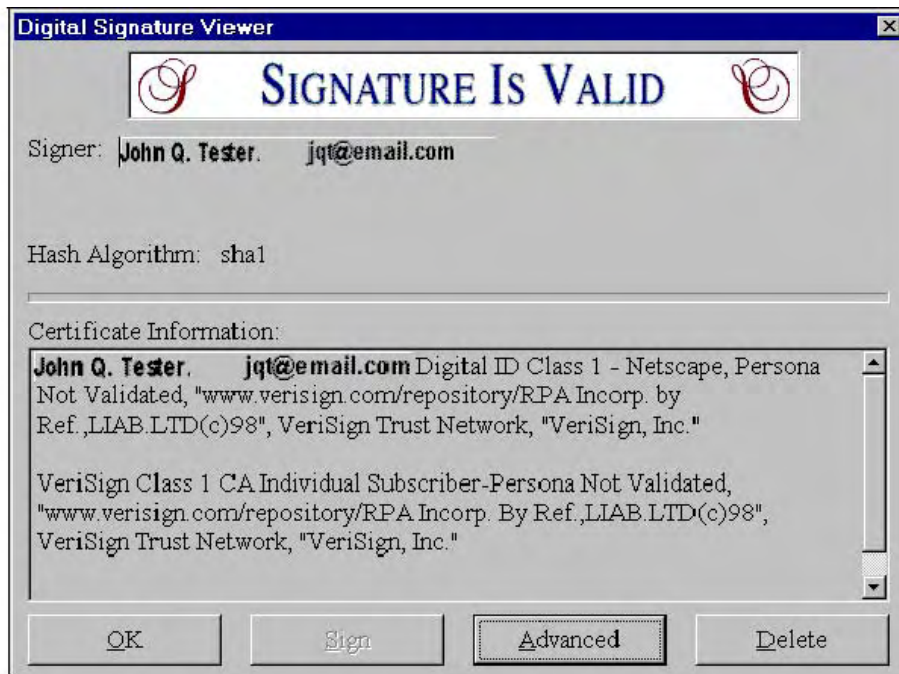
Digital Signature Viewer

SIGNATURE IS VALID

Signer: John Q. Tester. jqt@email.com

Hash Algorithm: sha1

Certificate Information:

John Q. Tester. jqt@email.com Digital ID Class 1 - Netscape, Persona Not Validated, "www.verisign.com/repository/RPA Incorp. by Ref.,LIAB.LTD(c)98", VeriSign Trust Network, "VeriSign, Inc."

VeriSign Class 1 CA Individual Subscriber-Persona Not Validated, "www.verisign.com/repository/RPA Incorp. By Ref.,LIAB.LTD(c)98", VeriSign Trust Network, "VeriSign, Inc."

OK Sign Advanced Delete